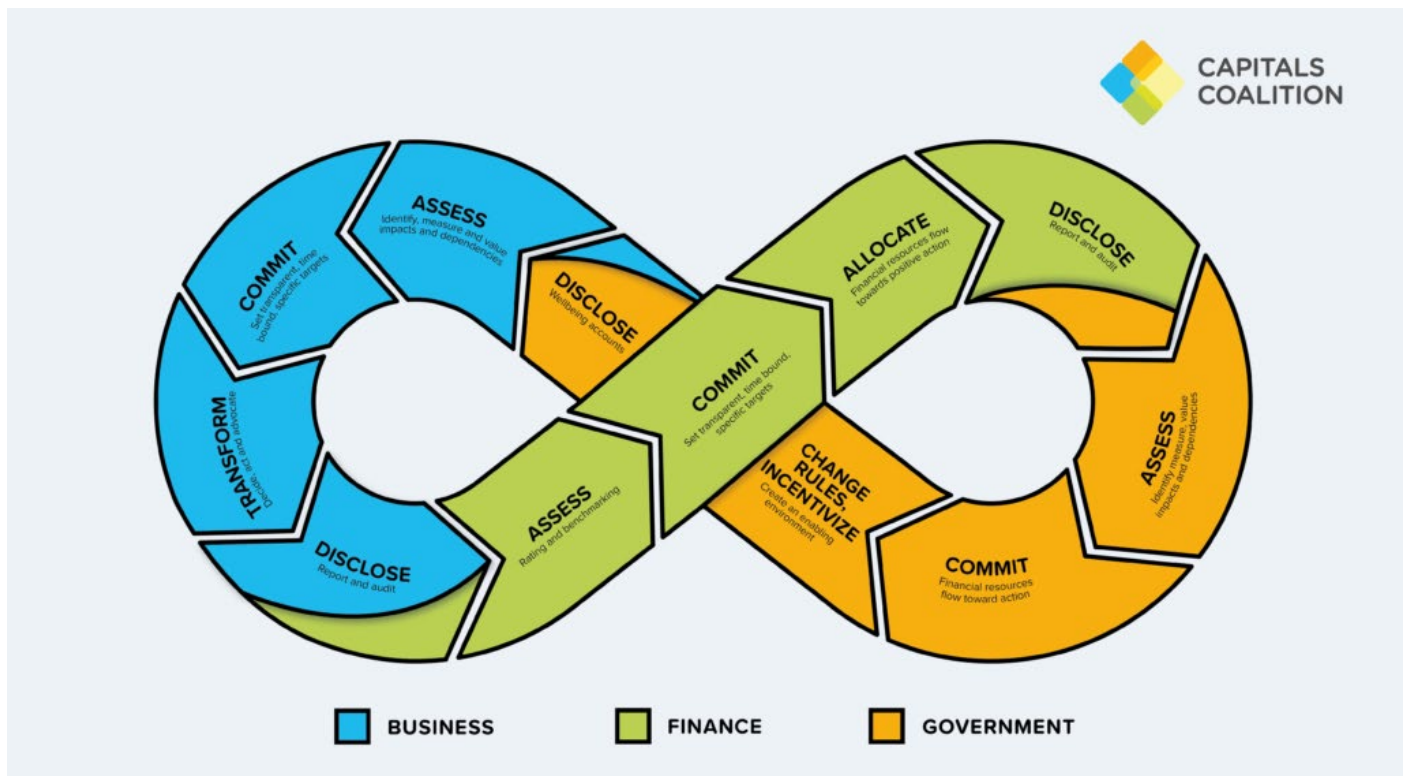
CAPITALS COALITION

COMMIT
Set transparent, time bound, specific targets

ASSESS
Identify, measure and value impacts and dependencies

DISCLOSE
Wellbeing accounts

TRANSFORM
Decide, act and advocate

DISCLOSE
Report and audit

ASSESS
Rating and benchmarking

COMMIT
Set transparent, time bound, specific targets

ALLOCATE
Financial resources flow towards positive action

DISCLOSE
Report and audit

CHANGE RULES, INCENTIVIZE
Create an enabling environment

ASSESS
Identify, measure, value impacts and dependencies

COMMIT
Financial resources flow toward action

BUSINESS

FINANCE

GOVERNMENT